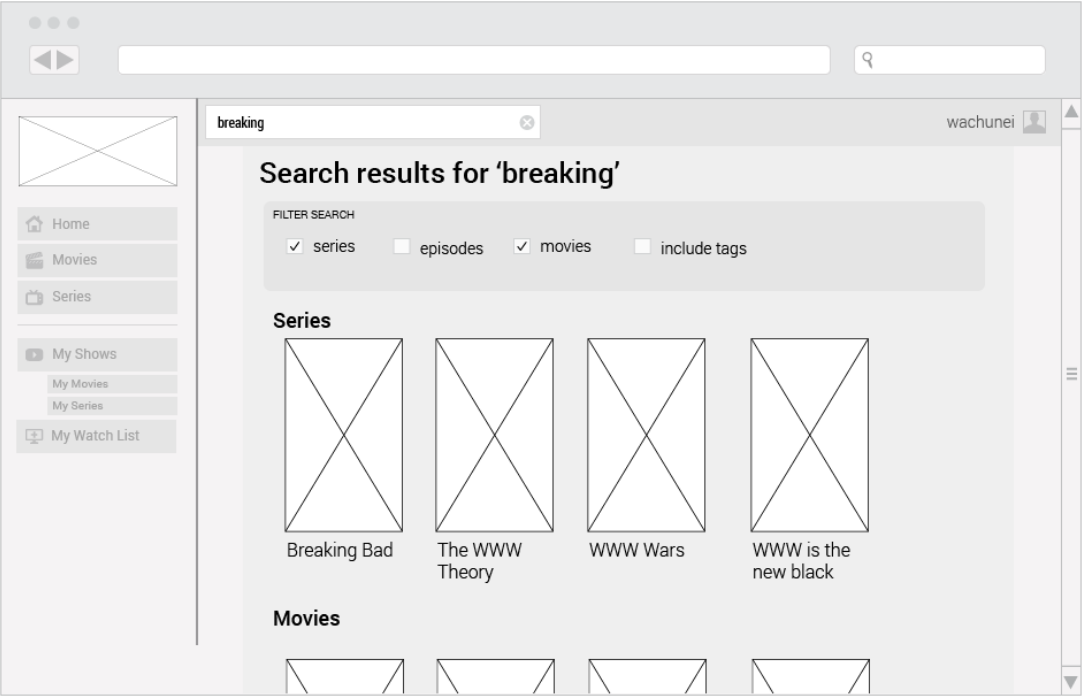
breaking

wachunei

Home
Movies
Series

My Shows
My Movies
My Series
My Watch List

Search results for 'breaking'

FILTER SEARCH

✓ series  episodes  ✓ movies  include tags

Series

Breaking Bad

The WWW Theory

WWW Wars

WWW is the new black

Movies